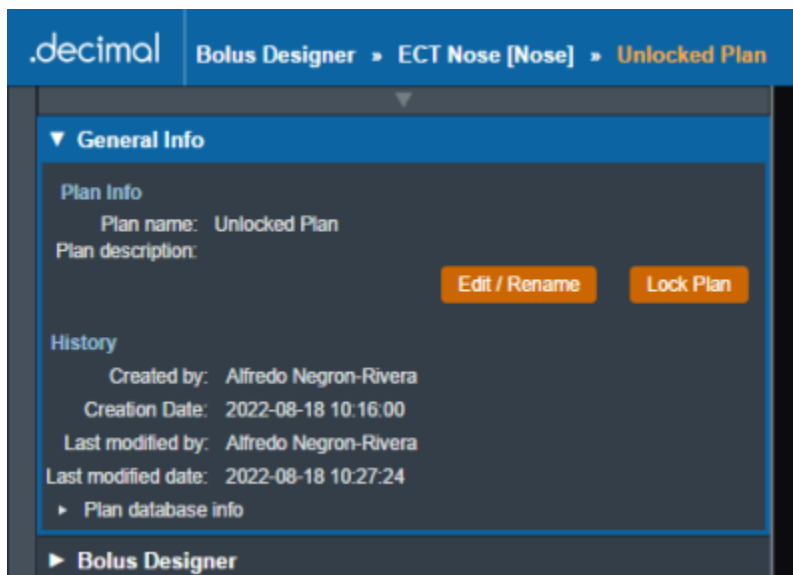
.decimal

Bolus Designer » ECT Nose [Nose] » Unlocked Plan

▼ General Info

Plan Info

Plan name: Unlocked Plan

Plan description:

Edit / Rename

Lock Plan

History

Created by: Alfredo Negron-Rivera

Creation Date: 2022-08-18 10:16:00

Last modified by: Alfredo Negron-Rivera

Last modified date: 2022-08-18 10:27:24

► Plan database info

► Bolus Designer